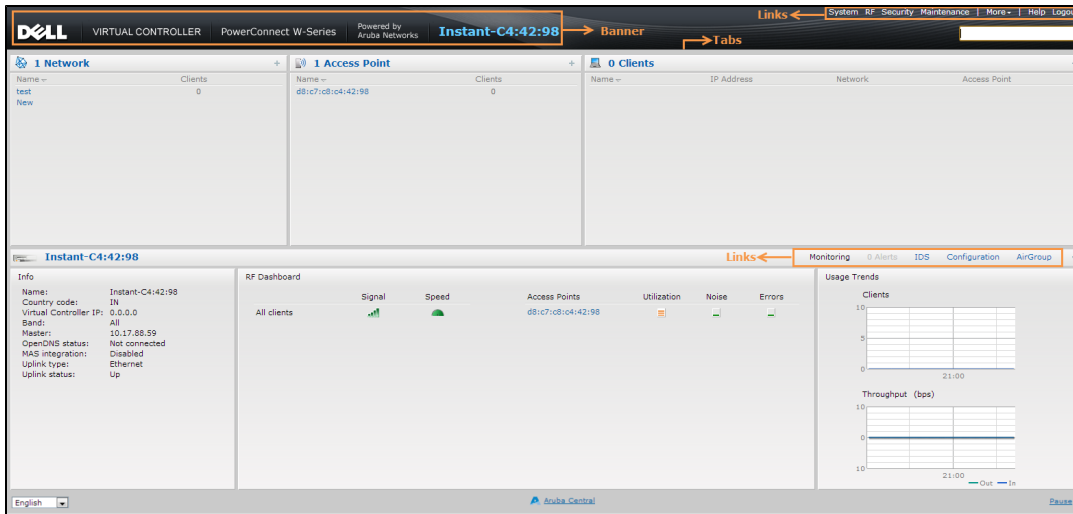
DELL VIRTUAL CONTROLLER PowerConnect W-Series Powered by Aruba Networks Instant-C4:42:98 Banner

Links System RF Security Maintenance | More | Help Logo

Tabs

1 Network +
Name Clients
test 0
New

1 Access Point +
Name Clients
d8:c7:c8:c4:42:98 0

0 Clients
Name IP Address Network Access Point

Instant-C4:42:98

Links Monitoring 0 Alerts IDS Configuration AirGroup

Info
Name: Instant-C4:42:98
Country code: IN
Virtual Controller IP: 0.0.0.0
Band: All
Master: 10.17.88.59
OpenDNS status: Not connected
MAS integration: Disabled
Uplink type: Ethernet
Uplink status: Up

RF Dashboard
| | Signal | Speed | Access Points | Utilization | Noise | Errors |
|---|---|---|---|---|---|---|
| All clients | | | d8:c7:c8:c4:42:98 | | | |

Usage Trends
Clients
10
5
0
21:00

Throughput (bps)
10
0
10
21:00
Out In

English

Aruba Central

Pause